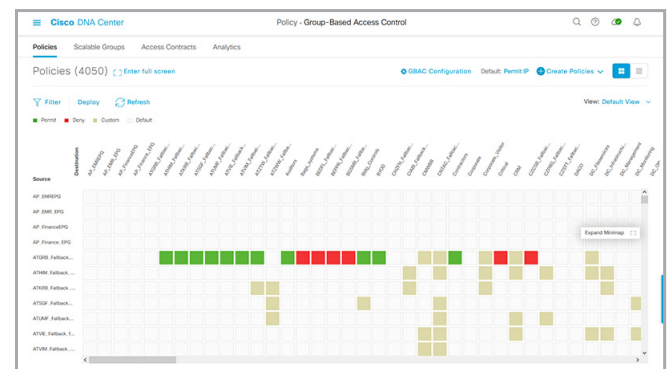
Cisco DNA Center

Policy · Group-Based Access Control

Policies Scalable Groups Access Contracts Analytics

Policies (4050) Enter full screen

GBAC Configuration Default: Permit IP Create Policies

Filter Deploy Refresh

View: Default View

Permit Deny Custom Default

Destination

Source

AP_EMREPG
AP_EMR_EPG
AP_FinanceEPG
AP_Finance_EPG
ATGRB_Fallback...
ATHIM_Fallback...
ATKRB_Fallback...
ATSGF_Fallback...
ATUMF_Fallback...
ATVIE_Fallback_f...
ATVIM_Fallback...

Expand Minimap